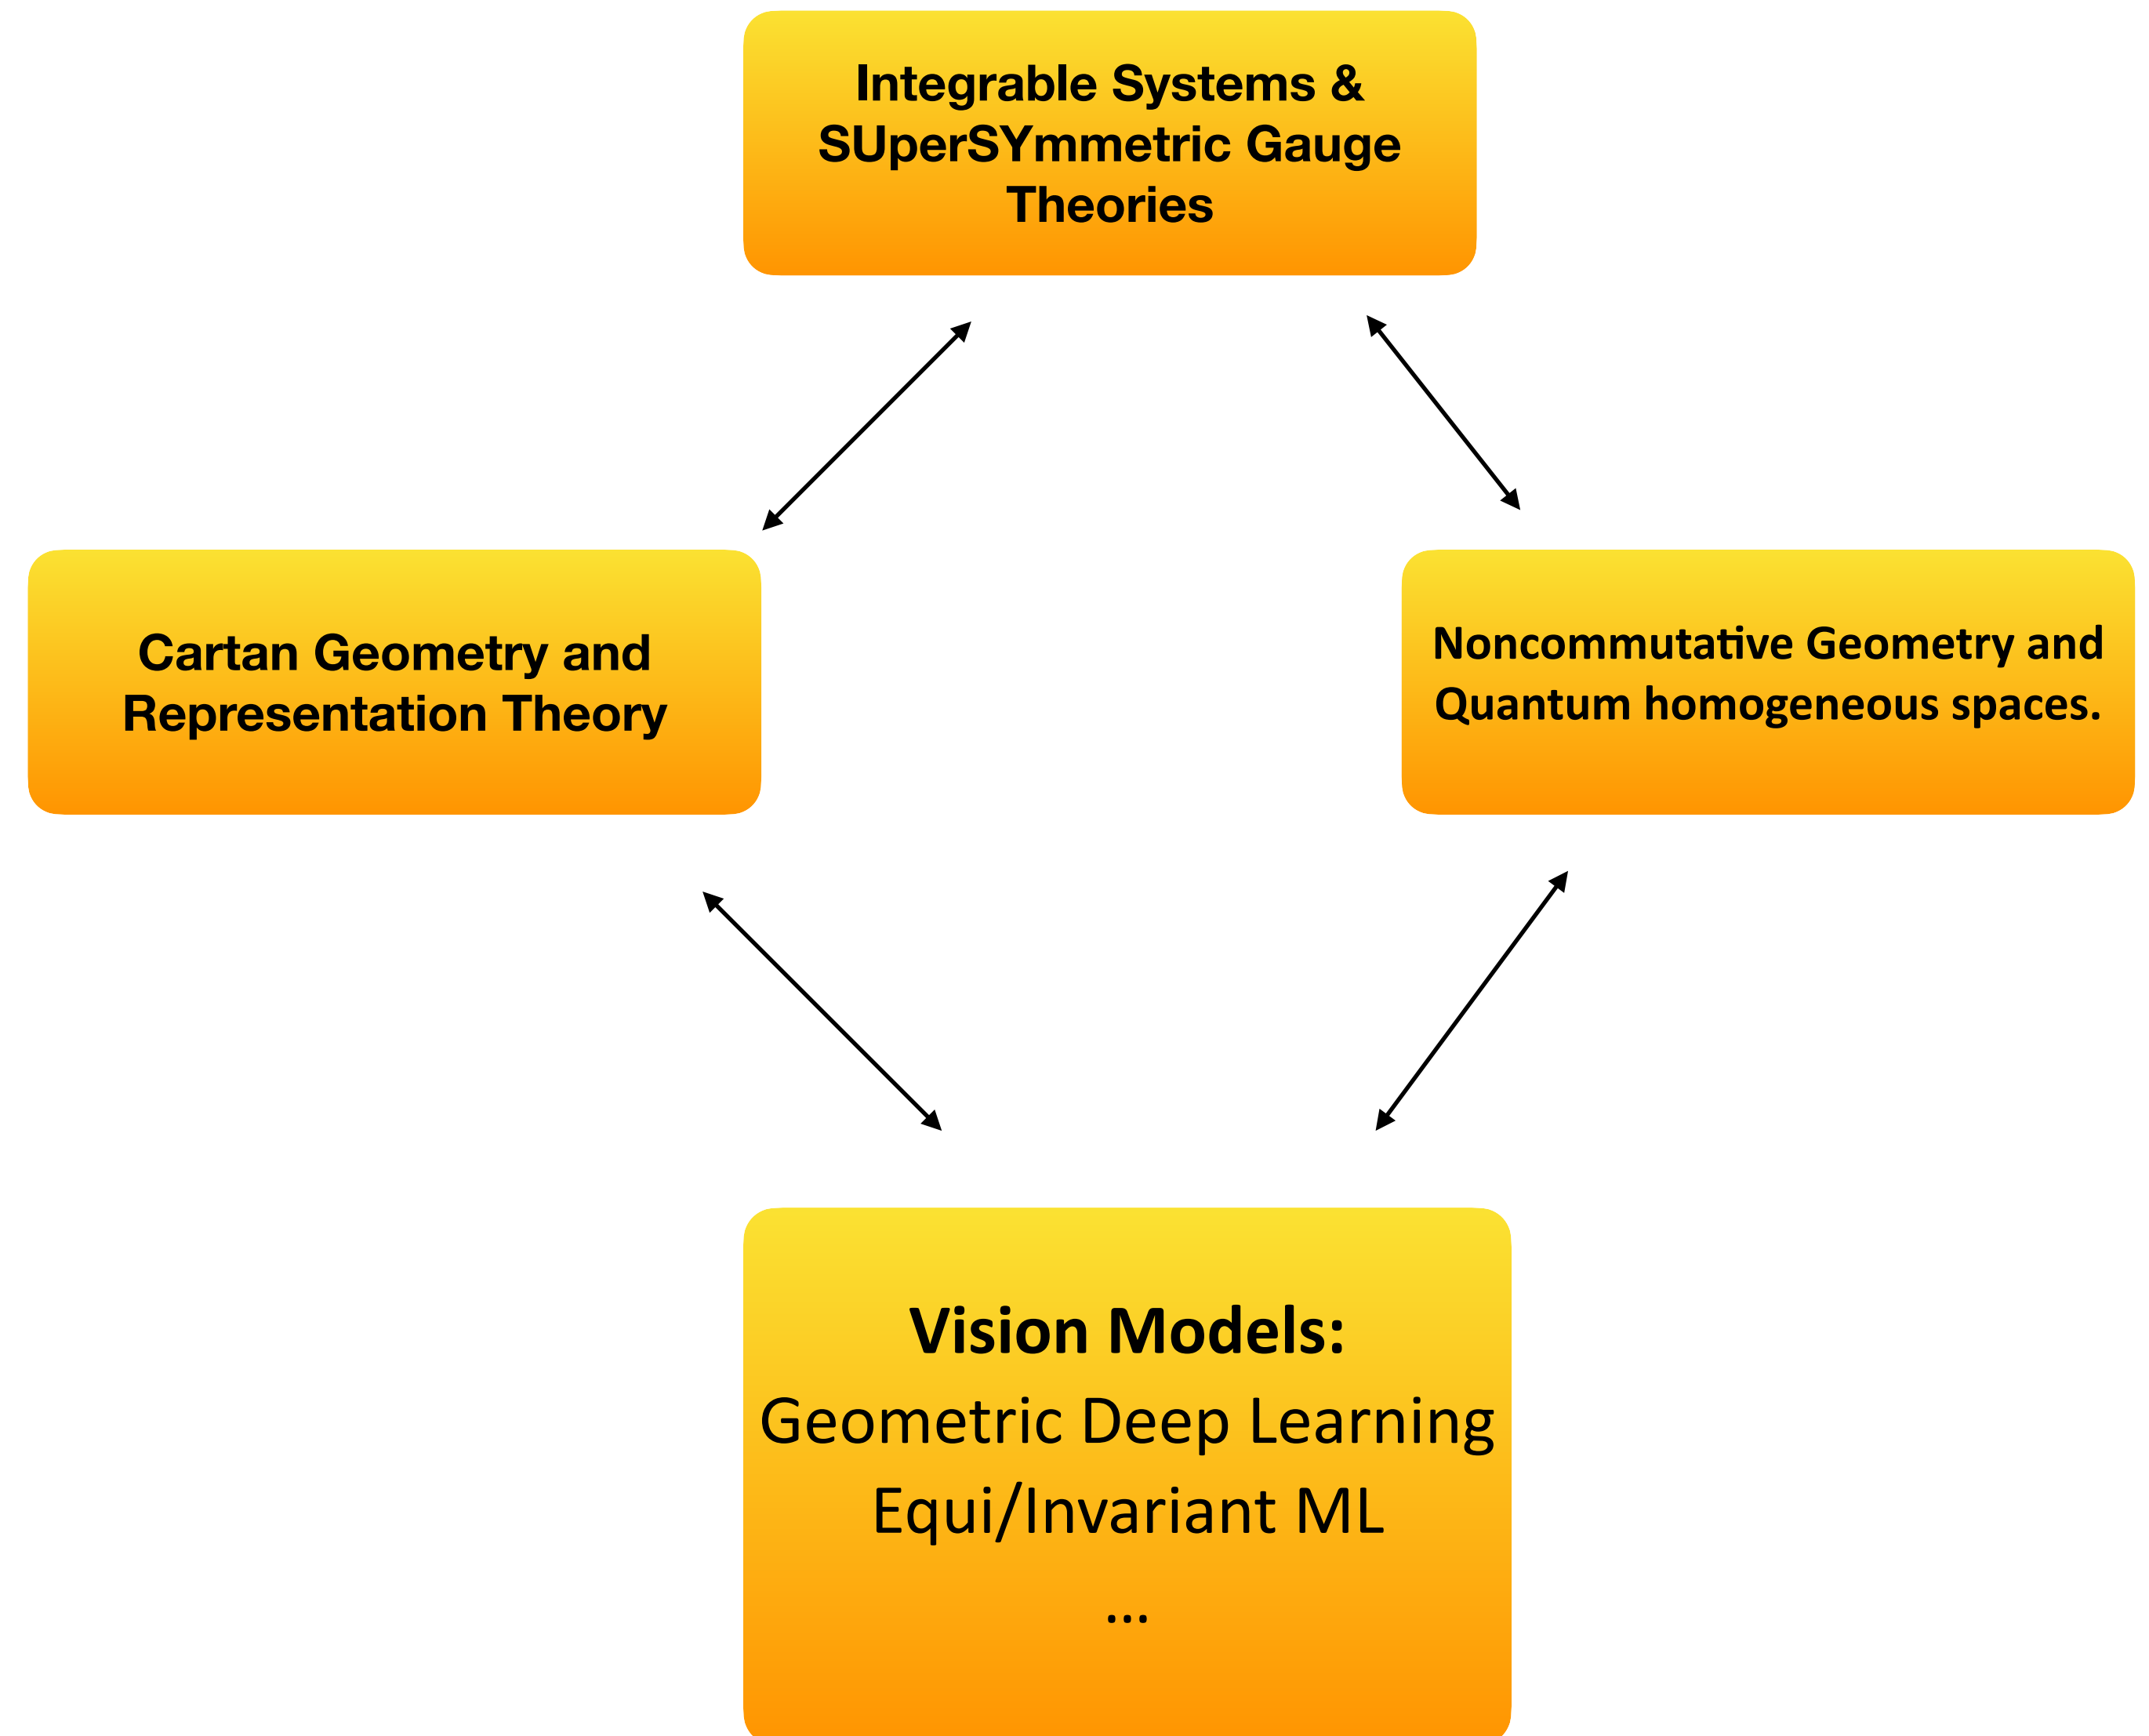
Integrable Systems & SUperSYmmetric Gauge Theories

Cartan Geometry and Representation Theory

Noncommutative Geometry and Quantum homogeneous spaces.

Vision Models:

Geometric Deep Learning

Equi/Invariant ML

...